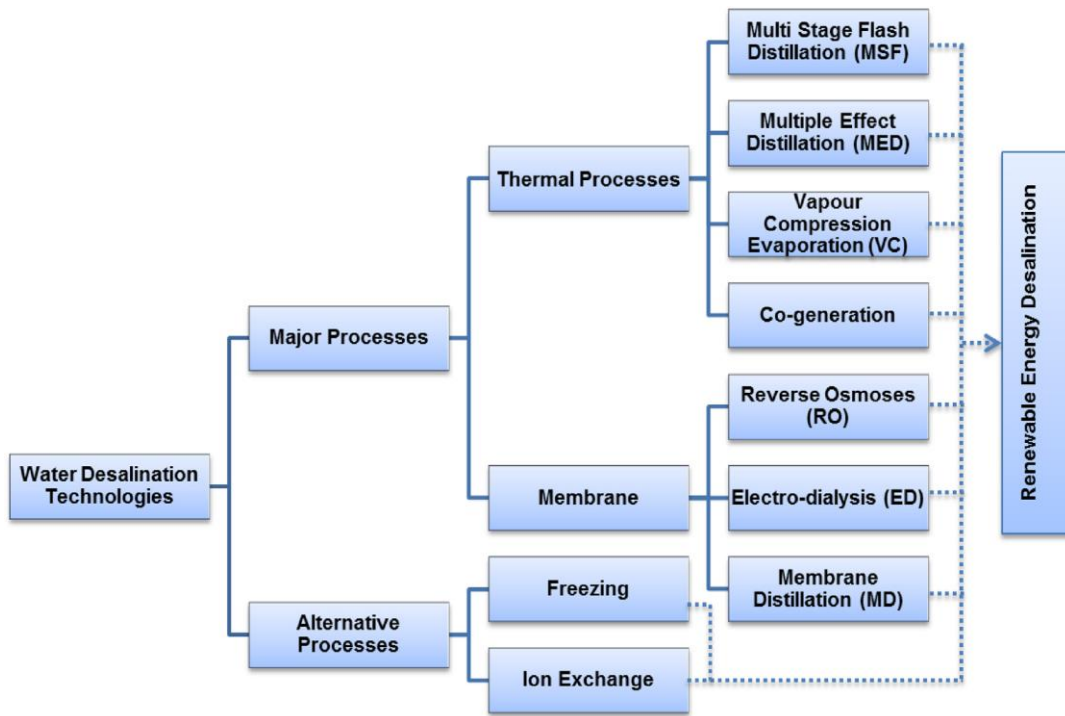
Water Desalination Technologies

Major Processes

Alternative Processes

Thermal Processes

Membrane

Freezing

Ion Exchange

Multi Stage Flash Distillation (MSF)

Multiple Effect Distillation (MED)

Vapour Compression Evaporation (VC)

Co-generation

Reverse Osmoses (RO)

Electro-dialysis (ED)

Membrane Distillation (MD)

Renewable Energy Desalination